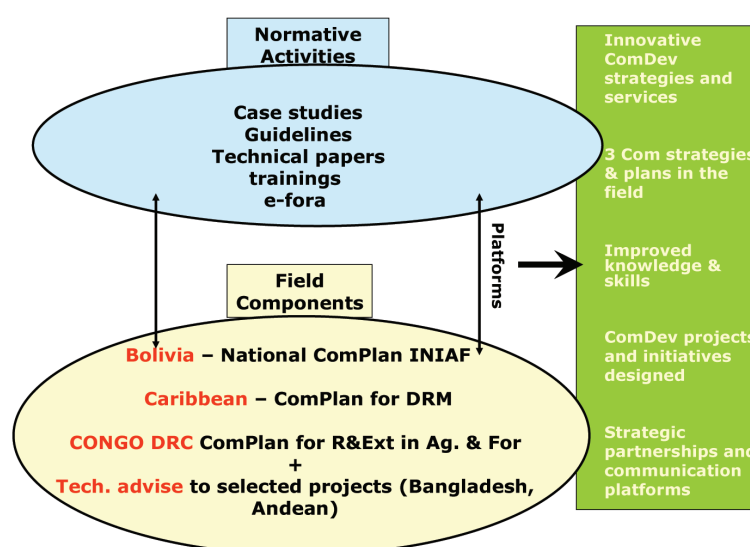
Normative Activities

Case studies
Guidelines
Technical papers
trainings
e-fora

Platforms

Field Components

Bolivia – National ComPlan INIAF

Caribbean – ComPlan for DRM

CONGO DRC ComPlan for R&Ext in Ag. & For
+
Tech. advise to selected projects (Bangladesh, Andean)

Innovative ComDev strategies and services

3 Com strategies & plans in the field

Improved knowledge & skills

ComDev projects and initiatives designed

Strategic partnerships and communication platforms